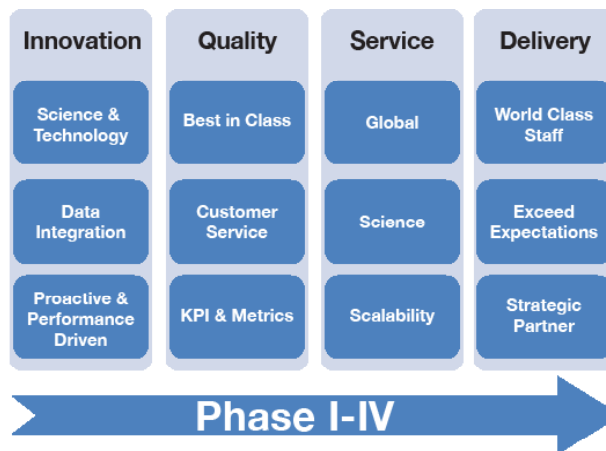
Innovation

Science & Technology

Data Integration

Proactive & Performance Driven

Quality

Best in Class

Customer Service

KPI & Metrics

Service

Global

Science

Scalability

Delivery

World Class Staff

Exceed Expectations

Strategic Partner

Phase I-IV